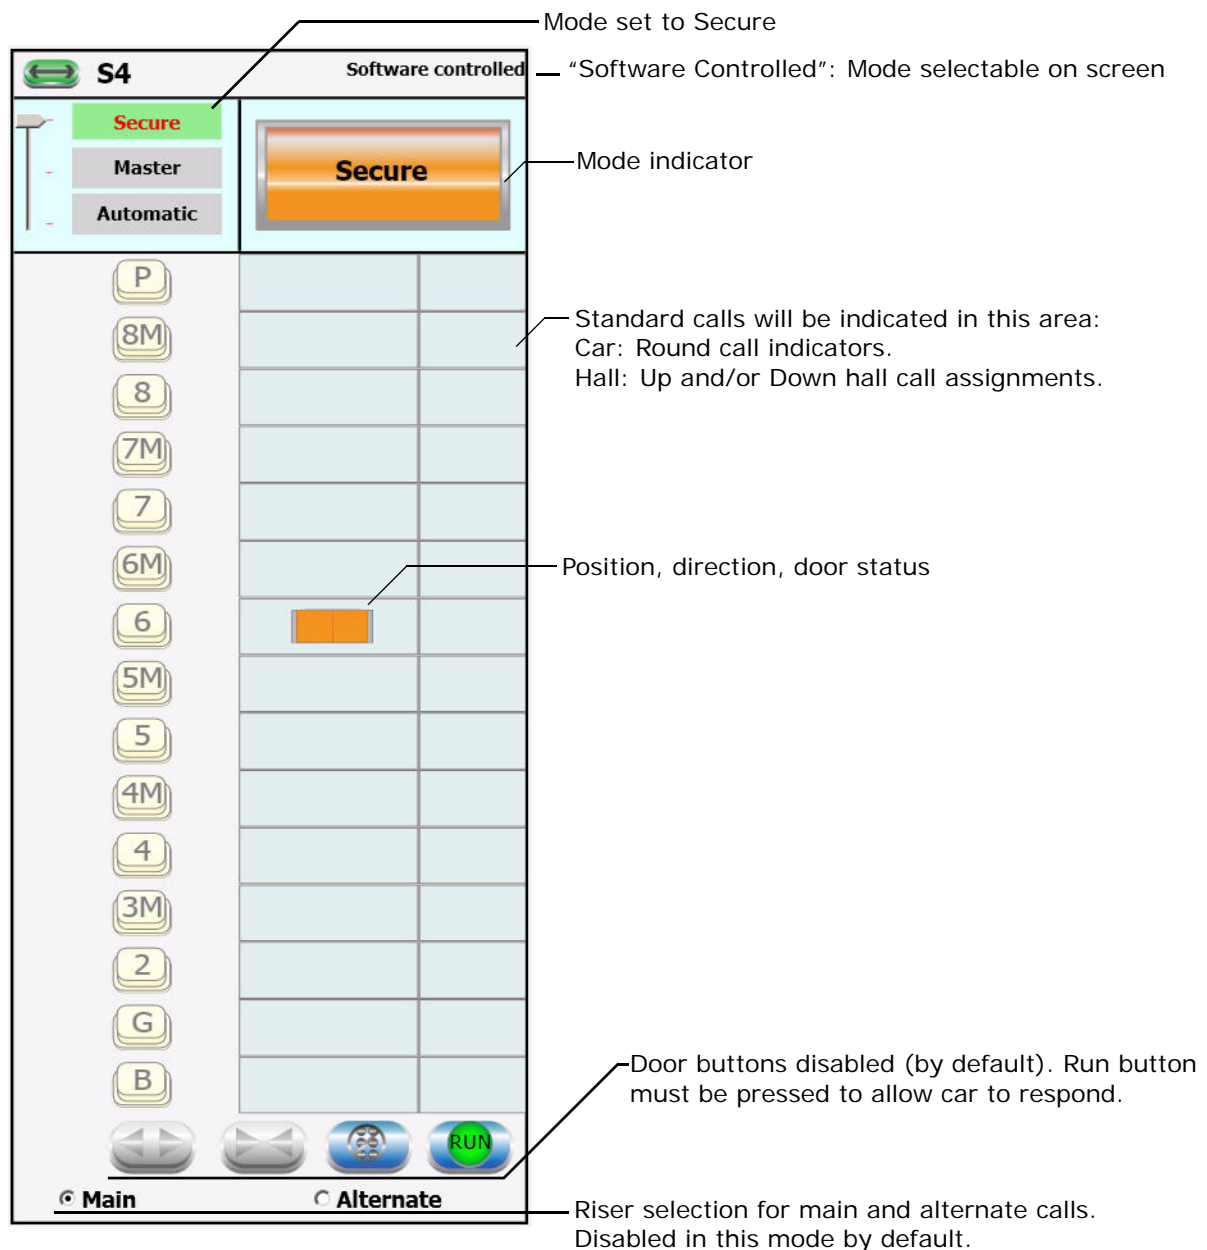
Mode set to Secure

S4

Software controlled

“Software Controlled”: Mode selectable on screen

Secure

Master

Automatic

Secure

Mode indicator

P

8M

8

7M

7

6M

6

5M

5

4M

4

3M

2

G

B

Standard calls will be indicated in this area:
Car: Round call indicators.
Hall: Up and/or Down hall call assignments.

Position, direction, door status

Door buttons disabled (by default). Run button must be pressed to allow car to respond.

RUN

Main

Alternate

Riser selection for main and alternate calls. Disabled in this mode by default.